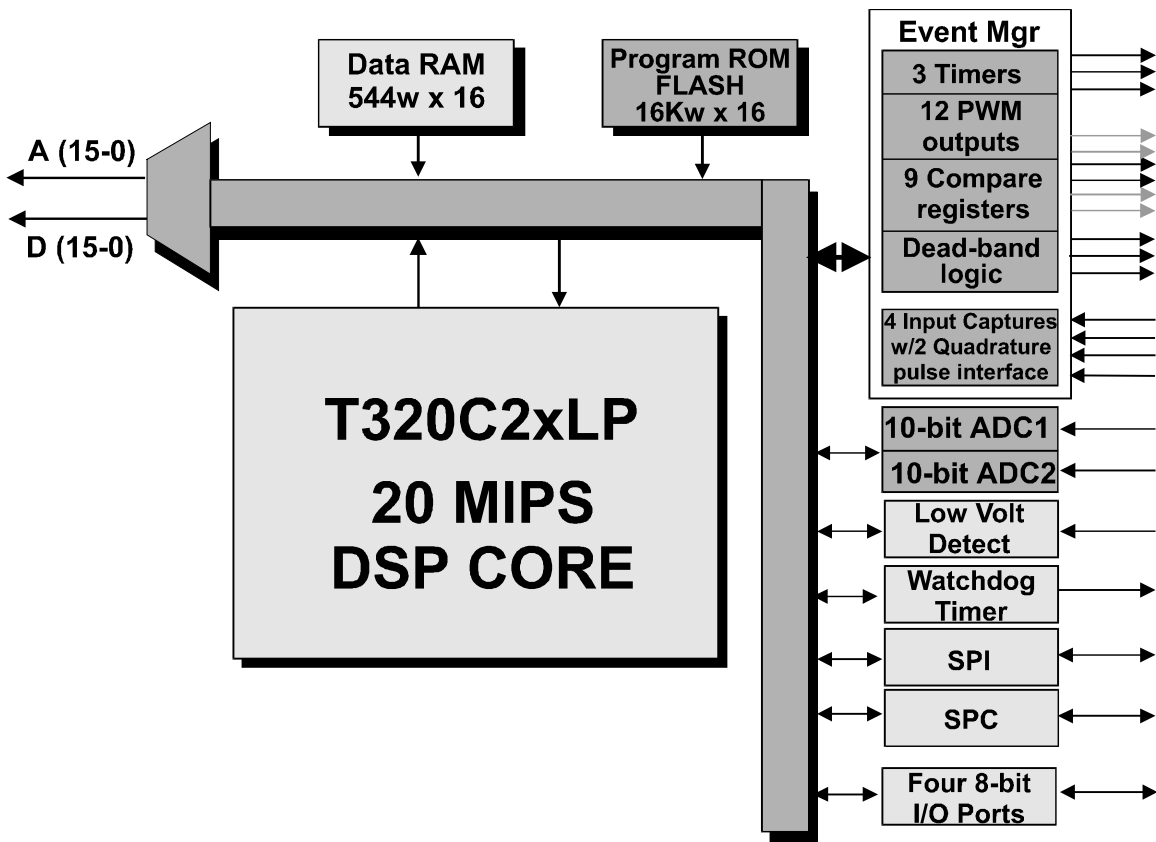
Data RAM
544w x 16

Program ROM
FLASH
16Kw x 16

Event Mgr
3 Timers
12 PWM outputs
9 Compare registers
Dead-band logic
4 Input Captures w/2 Quadrature pulse interface

A (15-0)
D (15-0)

T320C2xLP
20 MIPS
DSP CORE

10-bit ADC1
10-bit ADC2
Low Volt Detect
Watchdog Timer
SPI
SPC
Four 8-bit I/O Ports